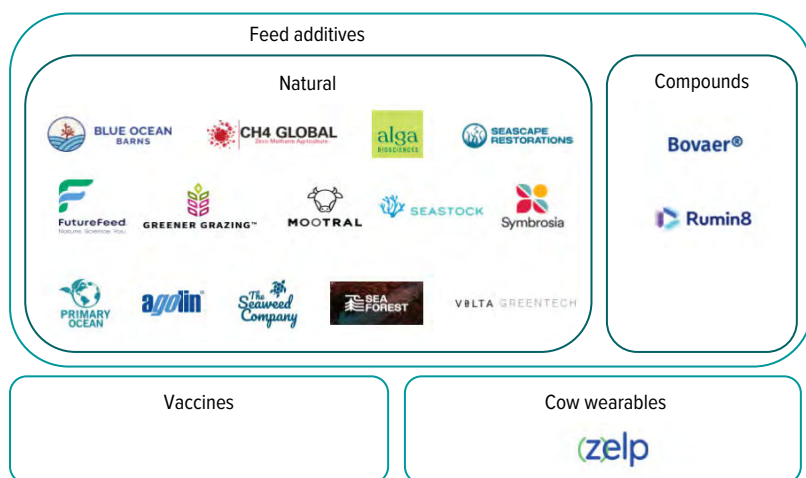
Feed additives

Natural

BLUE OCEAN BARNS

CH4 GLOBAL
Zero Methane Agriculture

alga BIOSCIENCES

SEASCAPE RESTORATIONS

FutureFeed
Nature Science You

GREENER GRAZING™

MOOTRAL

SEASTOCK

Symbrosia

PRIMARY OCEAN

agolin

The Seaweed Company

SEA FOREST

VOLTA GREENTECH

Compounds

Bovaer®

Rumin8

Vaccines

Cow wearables

zelp